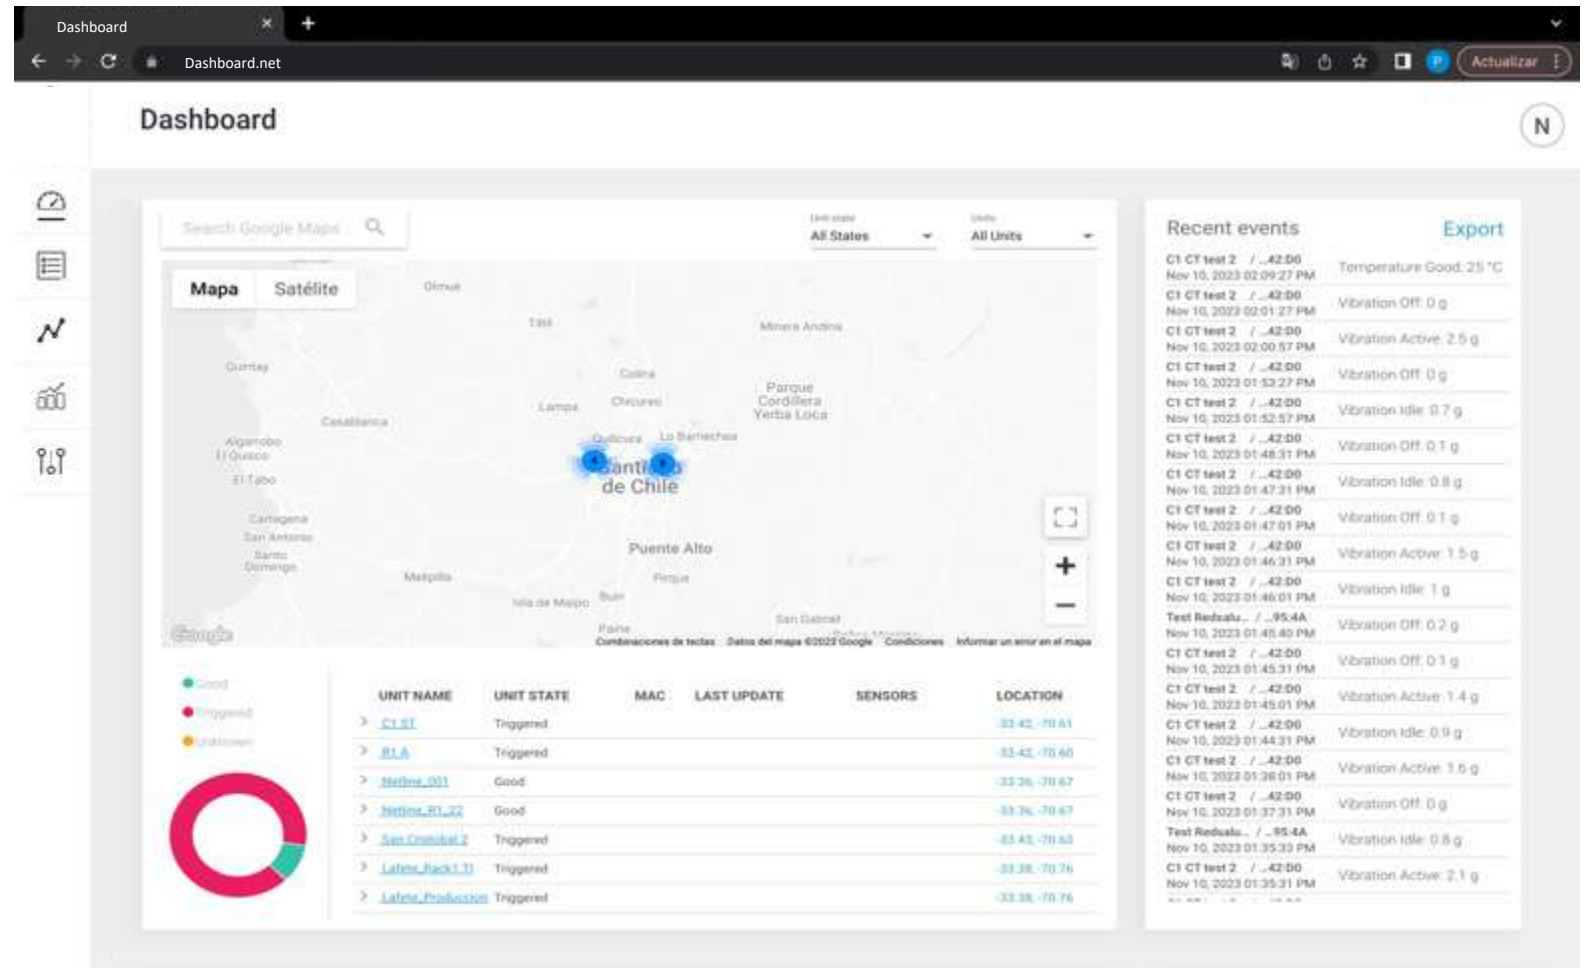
Dashboard ×
Dashboard.net
Actualizar

Dashboard

N

Search Google Maps

Unit state
All States

Units
All Units

Mapa Satélite

Olmué
Tiltil
Minera Andina
Quintay
Colina
Parque Cordillera Yerba Loca
Lampa
Chicureo
Casablanca
Quilicura
Lo Barnechea
Algarrobo
El Quisco
Santiago de Chile
El Tabo
Cartagena
San Antonio
Santo Domingo
Puente Alto
Melipilla
Pirque
Isla de Maipo
Buin
San Gabriel
Paine
Google
Combinaciones de teclas Datos del mapa ©2023 Google Condiciones Informar un error en el mapa

Good
Triggered
Unknown

| UNIT NAME | UNIT STATE | MAC | LAST UPDATE | SENSORS | LOCATION |
|---|---|---|---|---|---|
| C1 ST | Triggered | | | | -33.42, -70.61 |
| R1 A | Triggered | | | | -33.42, -70.60 |
| Netline_001 | Good | | | | -33.36, -70.67 |
| Netline_R1_22 | Good | | | | -33.36, -70.67 |
| San Cristobal 2 | Triggered | | | | -33.43, -70.63 |
| Lafete_Rack1 TI | Triggered | | | | -33.38, -70.76 |
| Lafete_Produccion | Triggered | | | | -33.38, -70.76 |

Recent events
Export

C1 CT test 2 / ...42:D0 Nov 10, 2023 02:09:27 PM Temperature Good: 25 °C
C1 CT test 2 / ...42:D0 Nov 10, 2023 02:01:27 PM Vibration Off: 0 g
C1 CT test 2 / ...42:D0 Nov 10, 2023 02:00:57 PM Vibration Active: 2.5 g
C1 CT test 2 / ...42:D0 Nov 10, 2023 01:53:27 PM Vibration Off: 0 g
C1 CT test 2 / ...42:D0 Nov 10, 2023 01:52:57 PM Vibration Idle: 0.7 g
C1 CT test 2 / ...42:D0 Nov 10, 2023 01:48:31 PM Vibration Off: 0.1 g
C1 CT test 2 / ...42:D0 Nov 10, 2023 01:47:31 PM Vibration Idle: 0.8 g
C1 CT test 2 / ...42:D0 Nov 10, 2023 01:47:01 PM Vibration Off: 0.1 g
C1 CT test 2 / ...42:D0 Nov 10, 2023 01:46:31 PM Vibration Active: 1.5 g
C1 CT test 2 / ...42:D0 Nov 10, 2023 01:46:01 PM Vibration Idle: 1 g
Test Redsalu... / ...95:4A Nov 10, 2023 01:45:40 PM Vibration Off: 0.2 g
C1 CT test 2 / ...42:D0 Nov 10, 2023 01:45:31 PM Vibration Off: 0.1 g
C1 CT test 2 / ...42:D0 Nov 10, 2023 01:45:01 PM Vibration Active: 1.4 g
C1 CT test 2 / ...42:D0 Nov 10, 2023 01:44:31 PM Vibration Idle: 0.9 g
C1 CT test 2 / ...42:D0 Nov 10, 2023 01:38:01 PM Vibration Active: 1.6 g
C1 CT test 2 / ...42:D0 Nov 10, 2023 01:37:31 PM Vibration Off: 0 g
Test Redsalu... / ...95:4A Nov 10, 2023 01:35:33 PM Vibration Idle: 0.8 g
C1 CT test 2 / ...42:D0 Nov 10, 2023 01:35:31 PM Vibration Active: 2.1 g